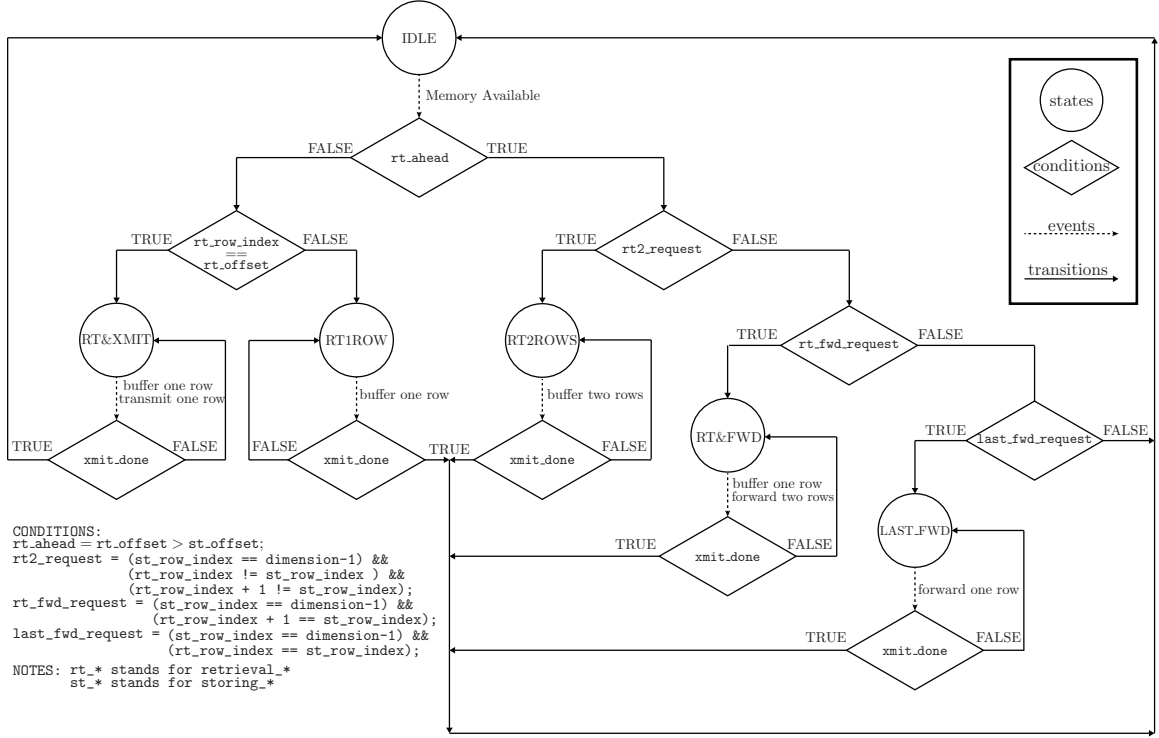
IDLE

Memory Available

FALSE rt_ahead TRUE

TRUE rt_row_index == rt_offset FALSE

TRUE rt2_request FALSE

RT&XMIT

RT1ROW

RT2ROWS

TRUE rt_fwd_request FALSE

buffer one row transmit one row

buffer one row

buffer two rows

TRUE xmit_done FALSE

FALSE xmit_done TRUE

xmit_done FALSE

RT&FWD

TRUE last_fwd_request FALSE

buffer one row forward two rows

LAST_FWD

TRUE xmit_done FALSE

forward one row

TRUE xmit_done FALSE

states

conditions

events

transitions

CONDITIONS:
rt_ahead = rt_offset > st_offset;
rt2_request = (st_row_index == dimension-1) &&
(rt_row_index != st_row_index ) &&
(rt_row_index + 1 != st_row_index);
rt_fwd_request = (st_row_index == dimension-1) &&
(rt_row_index + 1 == st_row_index);
last_fwd_request = (st_row_index == dimension-1) &&
(rt_row_index == st_row_index);

NOTES: rt_* stands for retrieval_*
st_* stands for storing_*